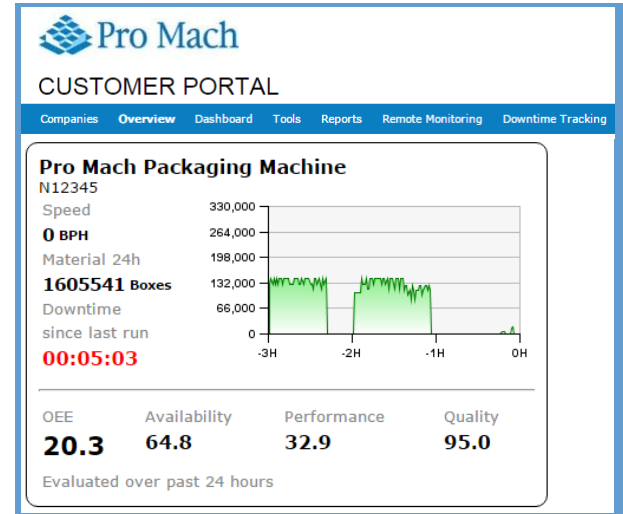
Pro Mach

CUSTOMER PORTAL

Companies Overview Dashboard Tools Reports Remote Monitoring Downtime Tracking

Pro Mach Packaging Machine
N12345

Speed
0 BPH
Material 24h
1605541 Boxes
Downtime
since last run
00:05:03

330,000
264,000
198,000
132,000
66,000
0
-3H -2H -1H 0H

OEE
20.3

Availability
64.8

Performance
32.9

Quality
95.0

Evaluated over past 24 hours